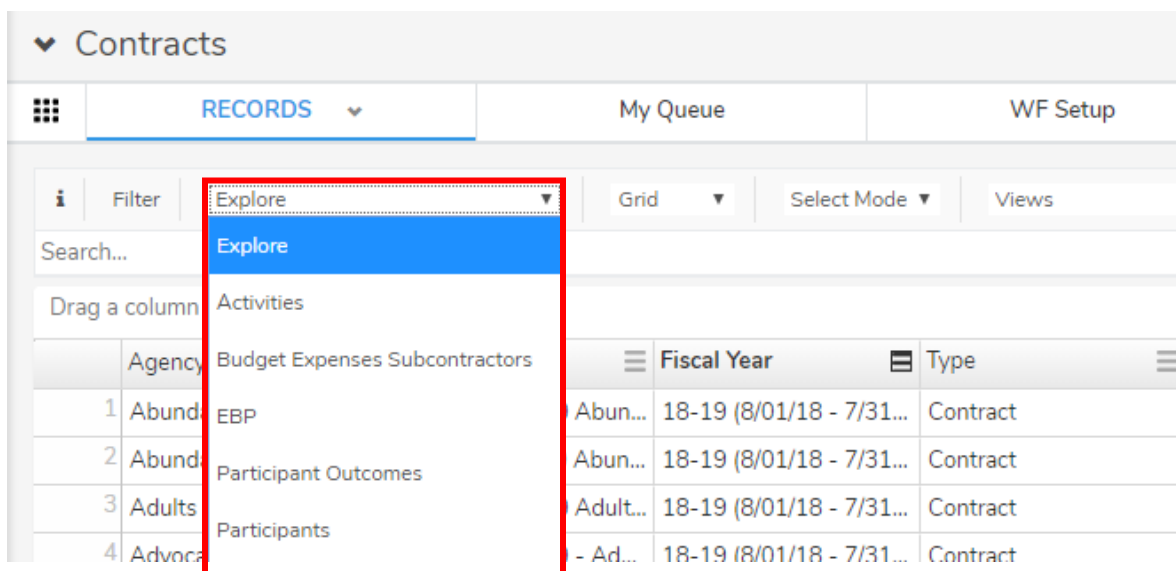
Contracts

RECORDS | My Queue | WF Setup

i Filter Explore ▼ Grid ▼ Select Mode ▼ Views

Search...

Explore
Activities
Budget Expenses Subcontractors
EBP
Participant Outcomes
Participants

Drag a column

| | Agency | | Fiscal Year | Type |
|---|---|---|---|---|
| 1 | Abunda | Abun... | 18-19 (8/01/18 - 7/31... | Contract |
| 2 | Abunda | Abun... | 18-19 (8/01/18 - 7/31... | Contract |
| 3 | Adults | Adult... | 18-19 (8/01/18 - 7/31... | Contract |
| 4 | Advoca | - Ad... | 18-19 (8/01/18 - 7/31... | Contract |